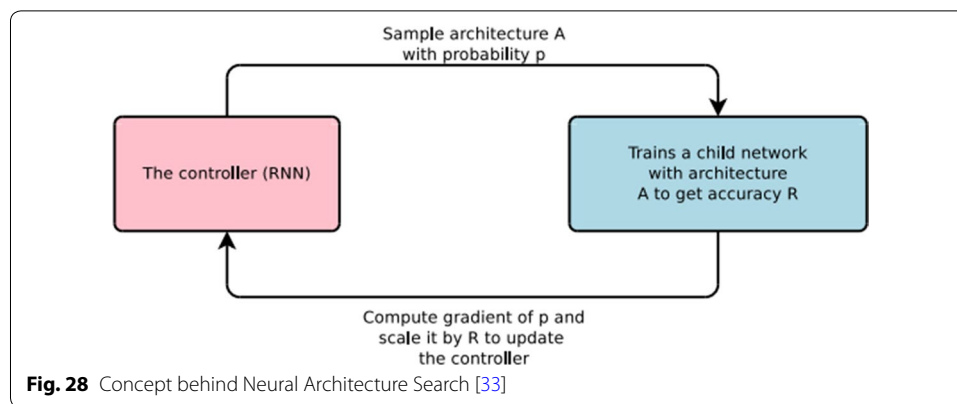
Sample architecture A
with probability p

The controller (RNN)

Trains a child network
with architecture
A to get accuracy R

Compute gradient of p and
scale it by R to update
the controller

**Fig. 28** Concept behind Neural Architecture Search [33]